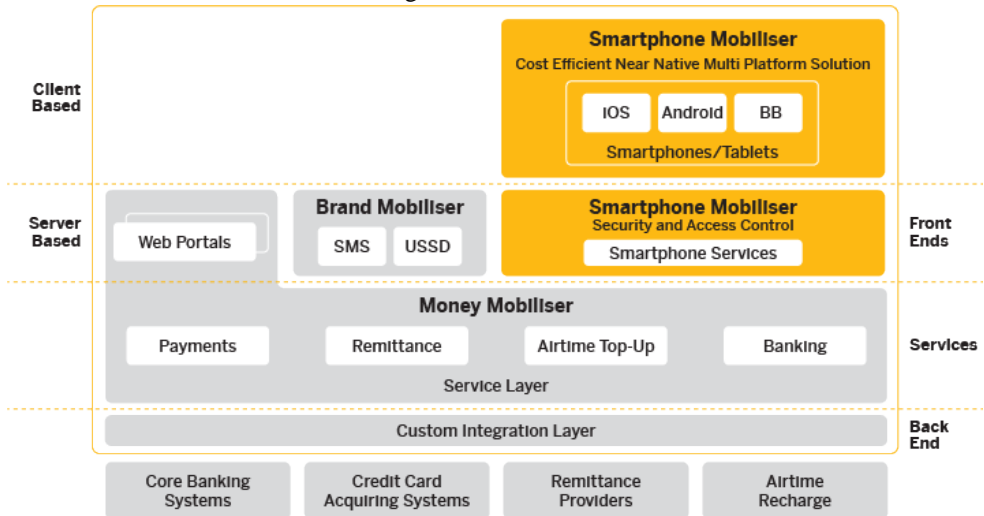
Smartphone Mobiliser
Cost Efficient Near Native Multi Platform Solution

IOS
Android
BB
Smartphones/Tablets

Client Based

Server Based

Web Portals

Brand Mobiliser
SMS
USSD

Smartphone Mobiliser
Security and Access Control
Smartphone Services

Front Ends

Money Mobiliser
Payments
Remittance
Airtime Top-Up
Banking
Service Layer

Services

Custom Integration Layer

Back End

Core Banking Systems
Credit Card Acquiring Systems
Remittance Providers
Airtime Recharge